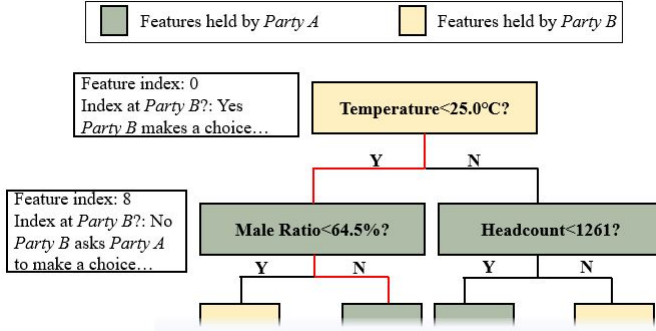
Features held by *Party A*

Features held by *Party B*

Feature index: 0
Index at *Party B*?: Yes
*Party B* makes a choice…

Temperature<25.0°C?

Y

N

Feature index: 8
Index at *Party B*?: No
*Party B* asks *Party A* to make a choice…

Male Ratio<64.5%?

Headcount<1261?

Y

N

Y

N